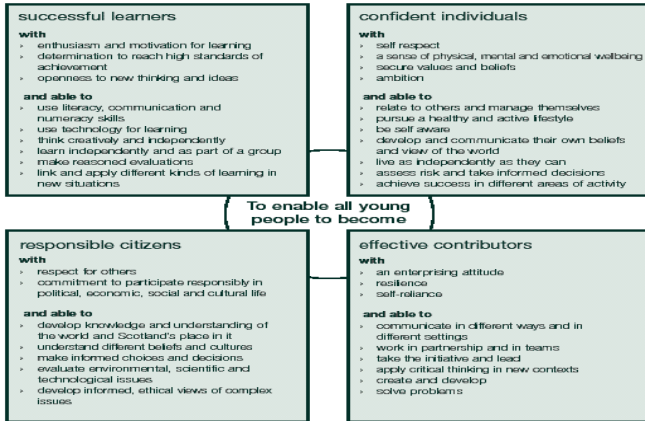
successful learners

with
› enthusiasm and motivation for learning
› determination to reach high standards of achievement
› openness to new thinking and ideas

and able to
› use literacy, communication and numeracy skills
› use technology for learning
› think creatively and independently
› learn independently and as part of a group
› make reasoned evaluations
› link and apply different kinds of learning in new situations

confident individuals

with
› self respect
› a sense of physical, mental and emotional wellbeing
› secure values and beliefs
› ambition

and able to
› relate to others and manage themselves
› pursue a healthy and active lifestyle
› be self aware
› develop and communicate their own beliefs and view of the world
› live as independently as they can
› assess risk and take informed decisions
› achieve success in different areas of activity

To enable all young people to become

responsible citizens

with
› respect for others
› commitment to participate responsibly in political, economic, social and cultural life

and able to
› develop knowledge and understanding of the world and Scotland's place in it
› understand different beliefs and cultures
› make informed choices and decisions
› evaluate environmental, scientific and technological issues
› develop informed, ethical views of complex issues

effective contributors

with
› an enterprising attitude
› resilience
› self-reliance

and able to
› communicate in different ways and in different settings
› work in partnership and in teams
› take the initiative and lead
› apply critical thinking in new contexts
› create and develop
› solve problems